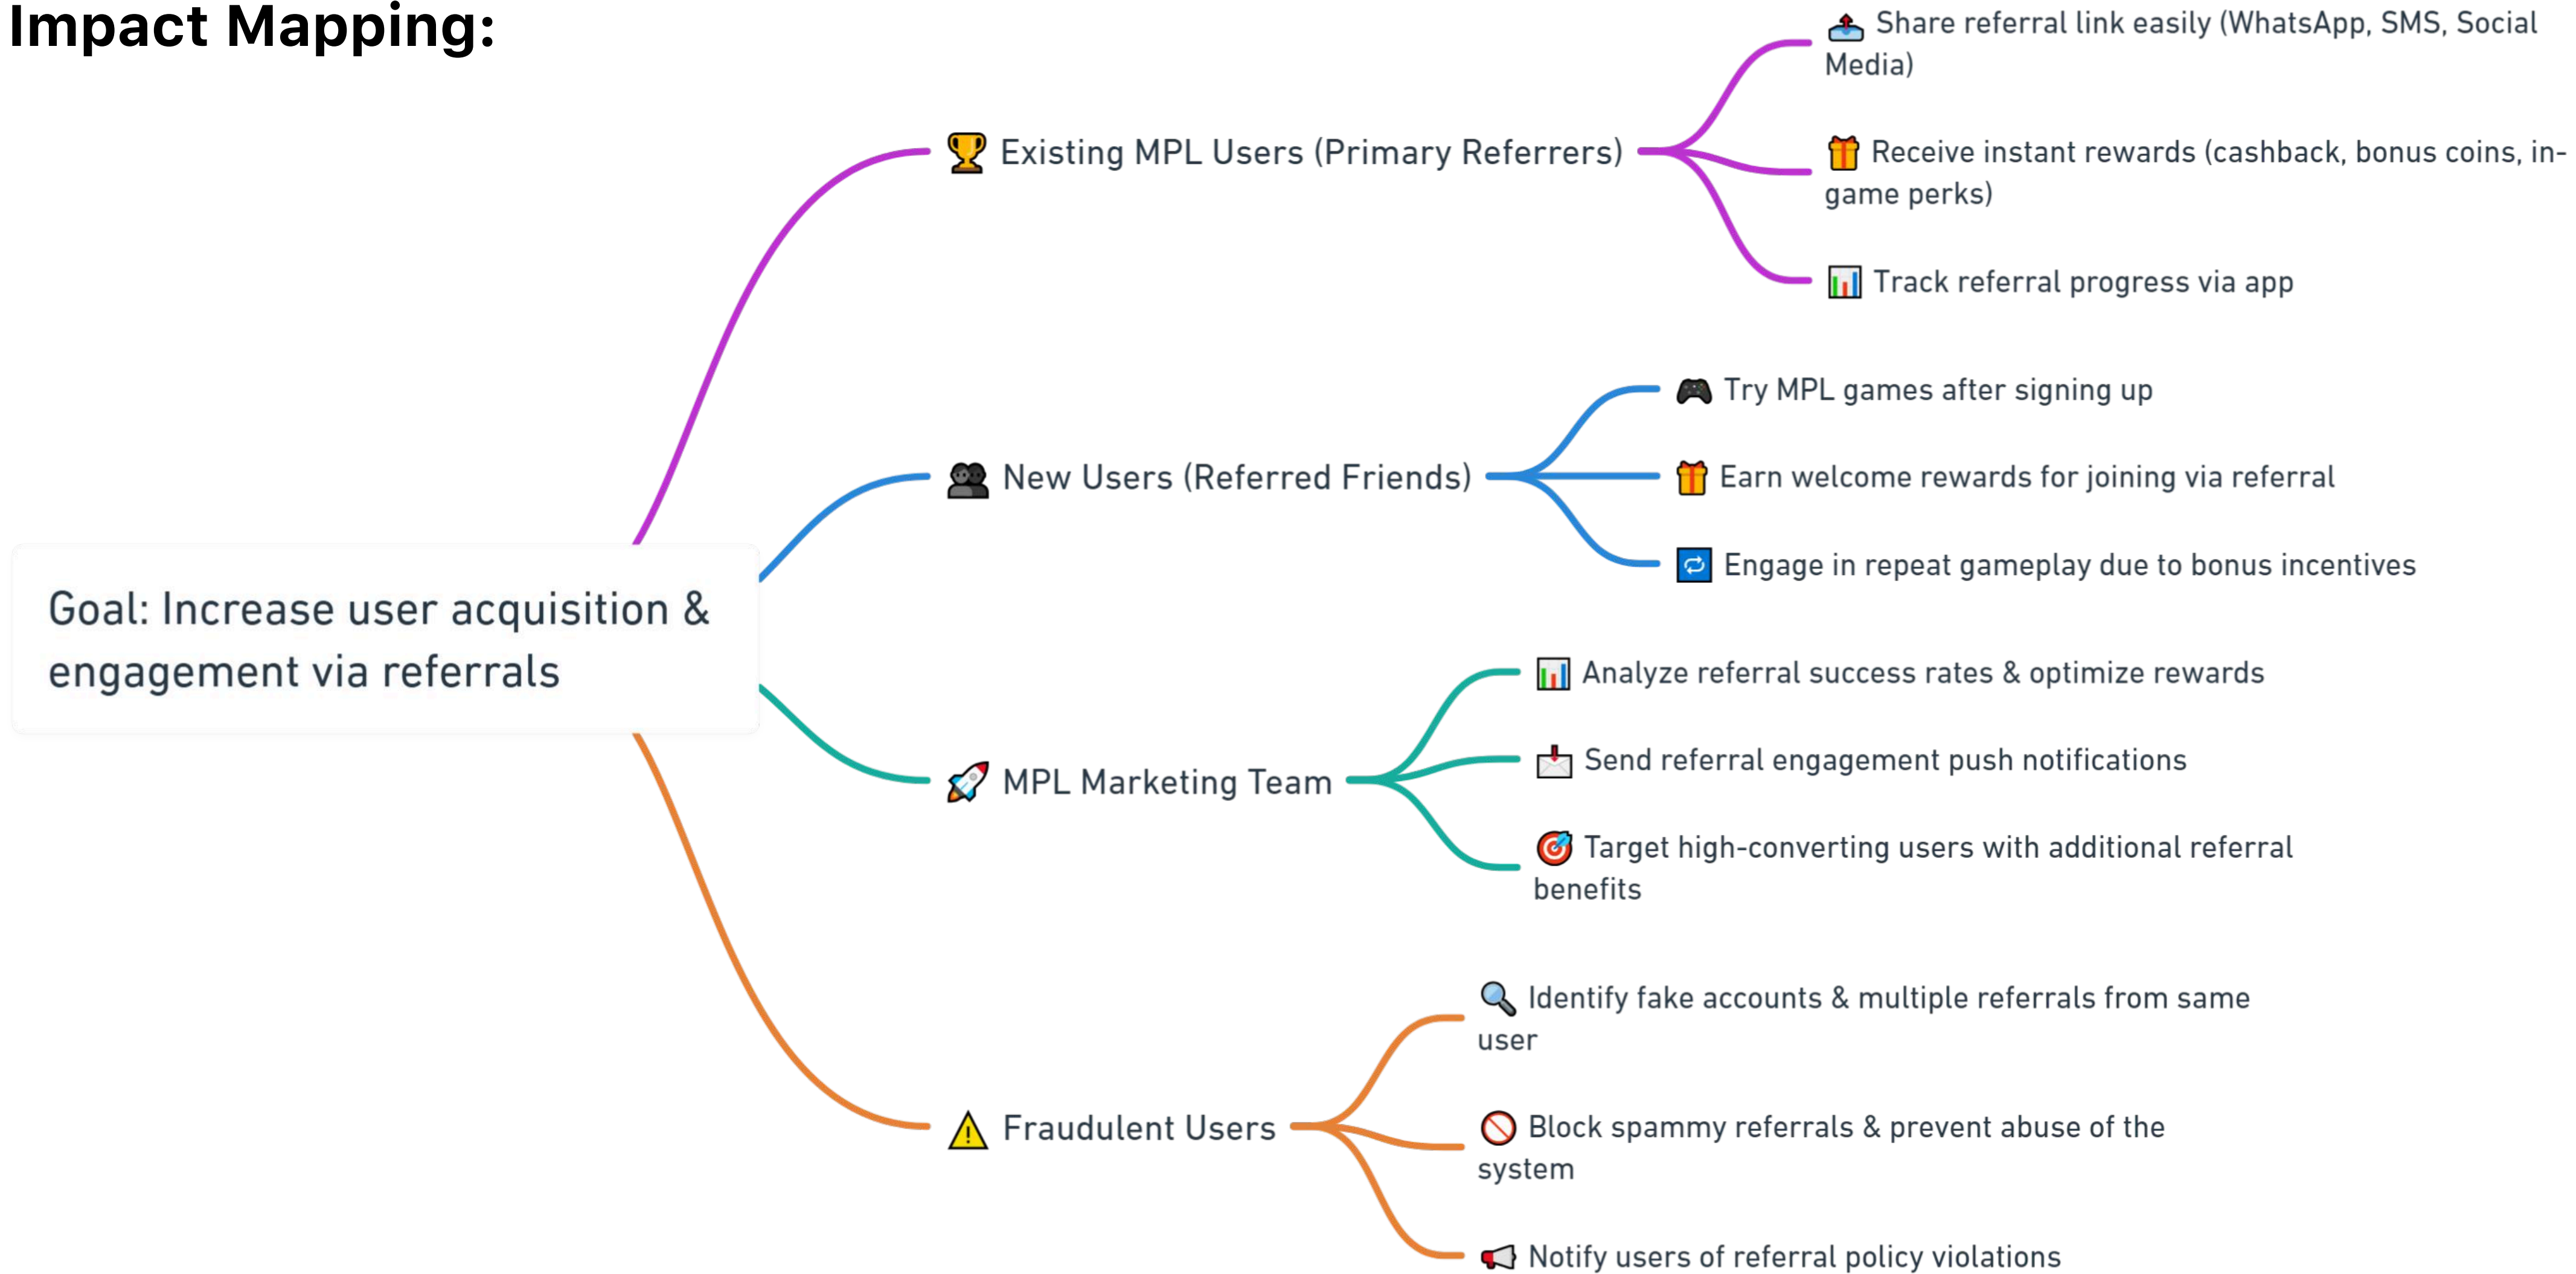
Impact Mapping:

Goal: Increase user acquisition & engagement via referrals

🏆 Existing MPL Users (Primary Referrers)

📤 Share referral link easily (WhatsApp, SMS, Social Media)

🎁 Receive instant rewards (cashback, bonus coins, in-game perks)

📊 Track referral progress via app

👥 New Users (Referred Friends)

🎮 Try MPL games after signing up

🎁 Earn welcome rewards for joining via referral

🔁 Engage in repeat gameplay due to bonus incentives

🚀 MPL Marketing Team

📊 Analyze referral success rates & optimize rewards

📩 Send referral engagement push notifications

🎯 Target high-converting users with additional referral benefits

⚠️ Fraudulent Users

🔍 Identify fake accounts & multiple referrals from same user

🚫 Block spammy referrals & prevent abuse of the system

📢 Notify users of referral policy violations